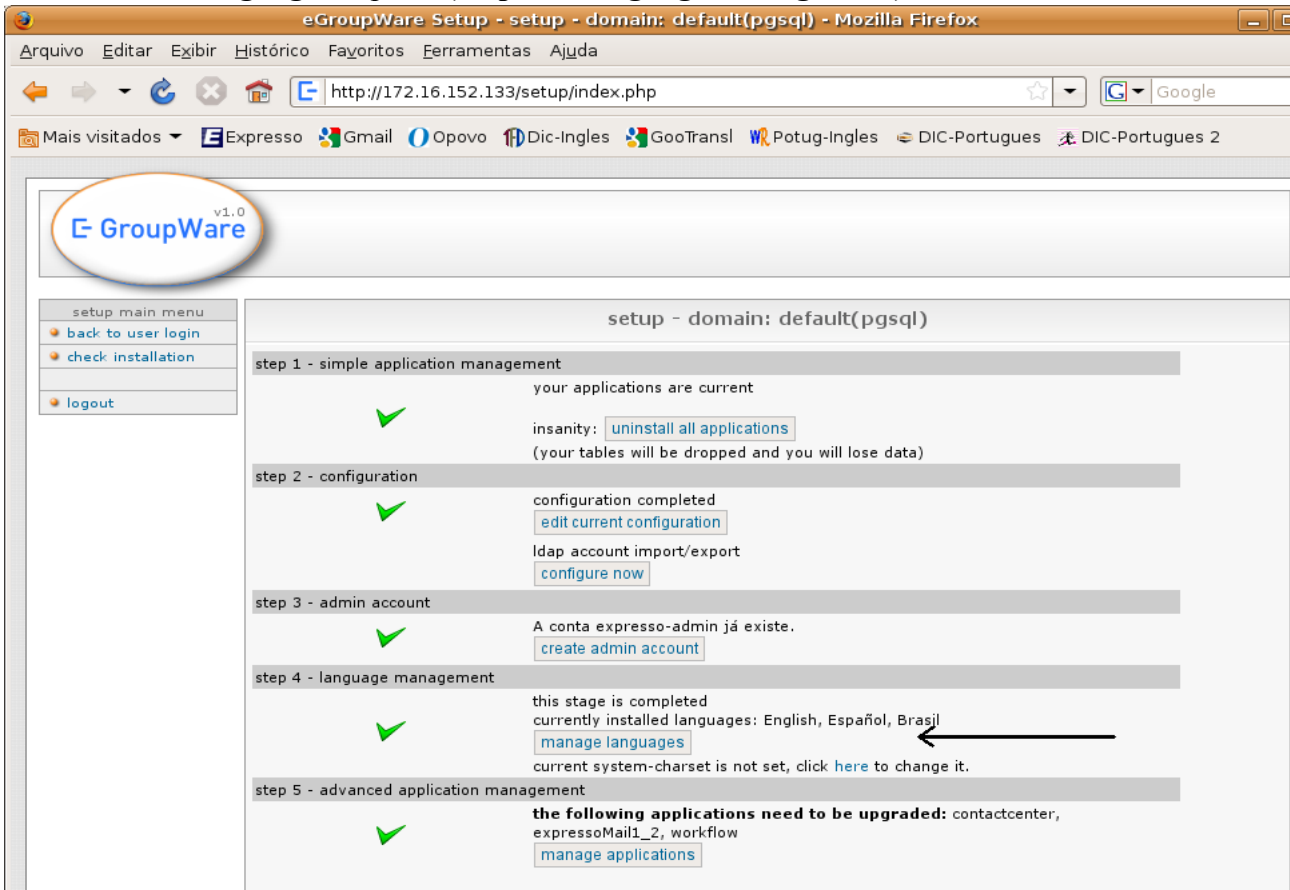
eGroupWare Setup - setup - domain: default(pgsql) - Mozilla Firefox

Arquivo Editar Exibir Histórico Favoritos Ferramentas Ajuda

http://172.16.152.133/setup/index.php

Google

Mais visitados Expresso Gmail Opovo Dic-Ingles GooTransl Potug-Ingles DIC-Portugues DIC-Portugues 2

v1.0
GroupWare

setup main menu
back to user login
check installation

logout

setup - domain: default(pgsql)

step 1 - simple application management

your applications are current

insanity: uninstall all applications
(your tables will be dropped and you will lose data)

step 2 - configuration

configuration completed
edit current configuration

ldap account import/export
configure now

step 3 - admin account

A conta expresso-admin já existe.
create admin account

step 4 - language management

this stage is completed
currently installed languages: English, Español, Brasil
manage languages
current system-charset is not set, click here to change it.

step 5 - advanced application management

**the following applications need to be upgraded:** contactcenter, expressoMail1_2, workflow
manage applications